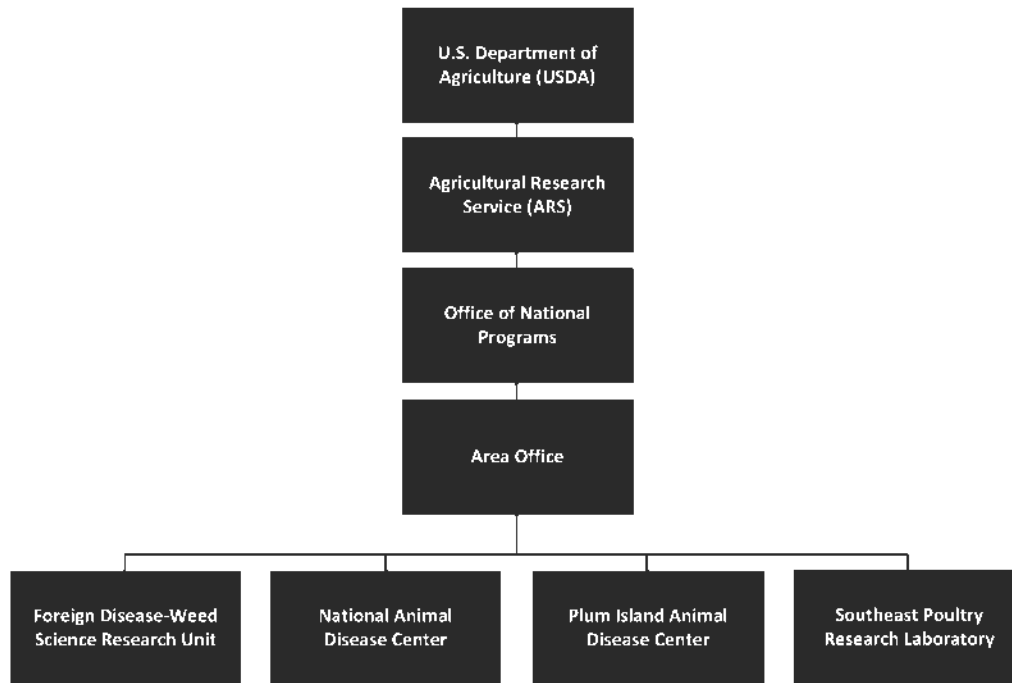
U.S. Department of Agriculture (USDA)

Agricultural Research Service (ARS)

Office of National Programs

Area Office

Foreign Disease-Weed Science Research Unit

National Animal Disease Center

Plum Island Animal Disease Center

Southeast Poultry Research Laboratory